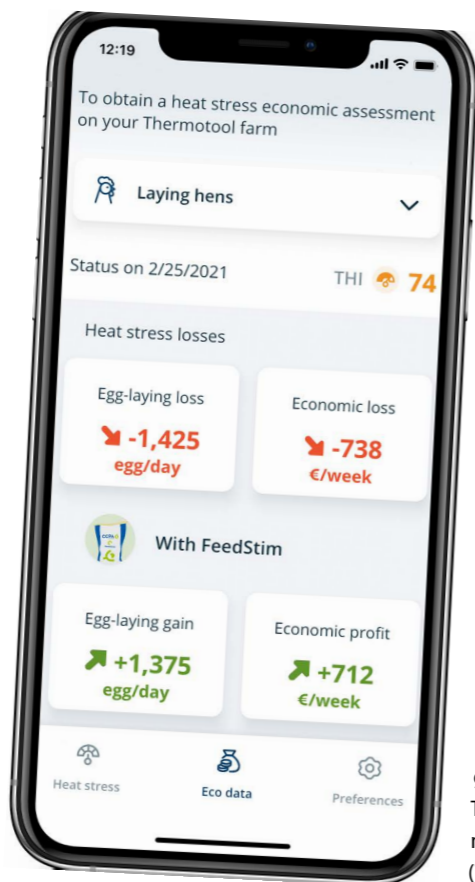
12:19

To obtain a heat stress economic assessment on your Thermotool farm

Laying hens

Status on 2/25/2021

THI 74

Heat stress losses

Egg-laying loss
-1,425
egg/day

Economic loss
-738
€/week

With FeedStim

Egg-laying gain
+1,375
egg/day

Economic profit
+712
€/week

Heat stress

Eco data

Preferences